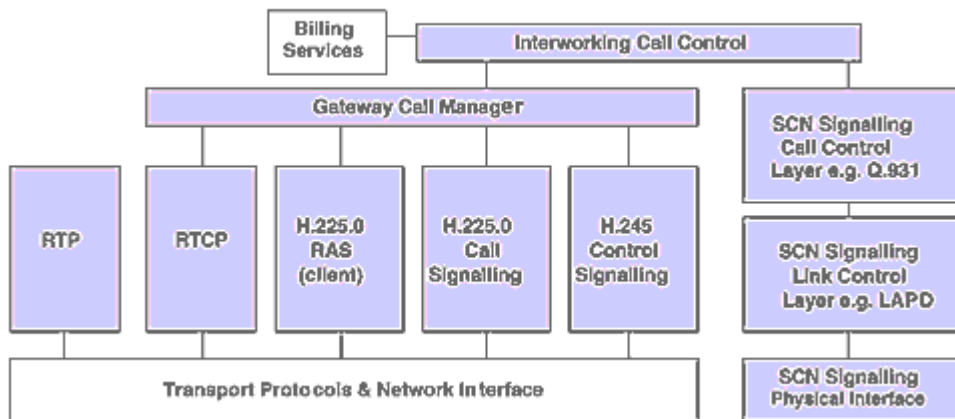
Billing Services

Interworking Call Control

Gateway Call Manager

SCN Signalling Call Control Layer e.g. Q.931

RTP

RTCP

H.225.0 RAS (client)

H.225.0 Call Signalling

H.245 Control Signalling

SCN Signalling Link Control Layer e.g. LAPD

Transport Protocols & Network Interface

SCN Signalling Physical Interface